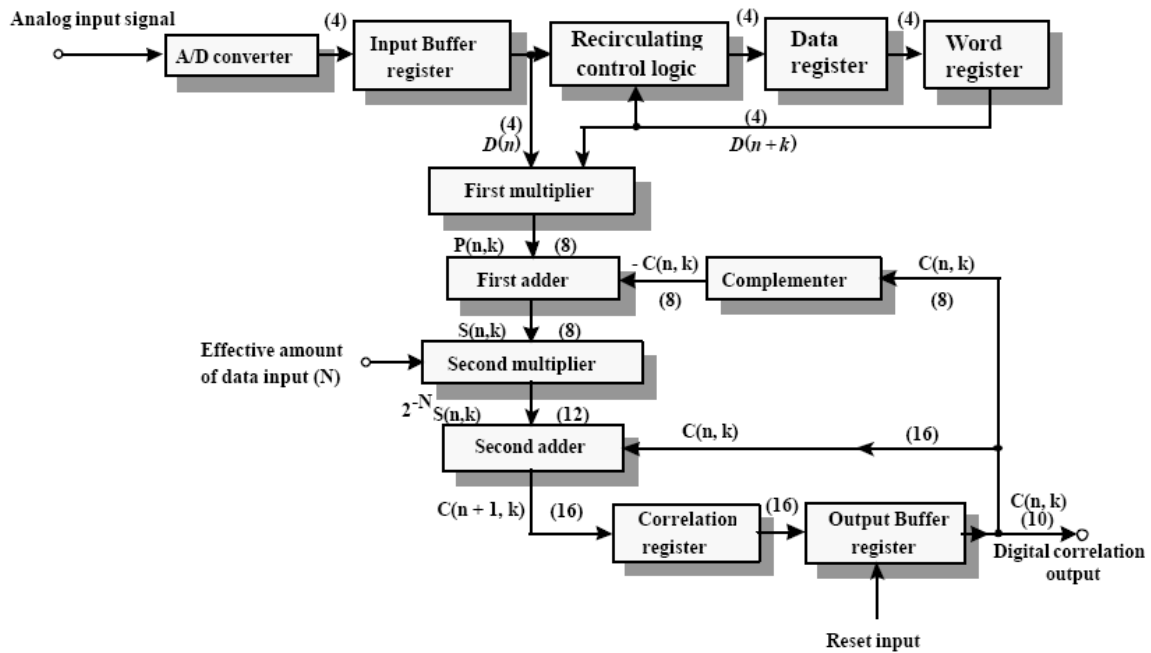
Analog input signal

A/D converter

(4)

Input Buffer register

Recirculating control logic

(4)

Data register

(4)

Word register

(4)
$D(n)$

(4)
$D(n+k)$

First multiplier

P(n,k)

(8)

First adder

- C(n, k)

(8)

Complementer

C(n, k)

(8)

S(n,k)

(8)

Effective amount of data input (N)

Second multiplier

$2^{-N}S(n,k)$

(12)

Second adder

C(n, k)

(16)

C(n + 1, k)

(16)

Correlation register

(16)

Output Buffer register

C(n, k)
(10)

Digital correlation output

Reset input